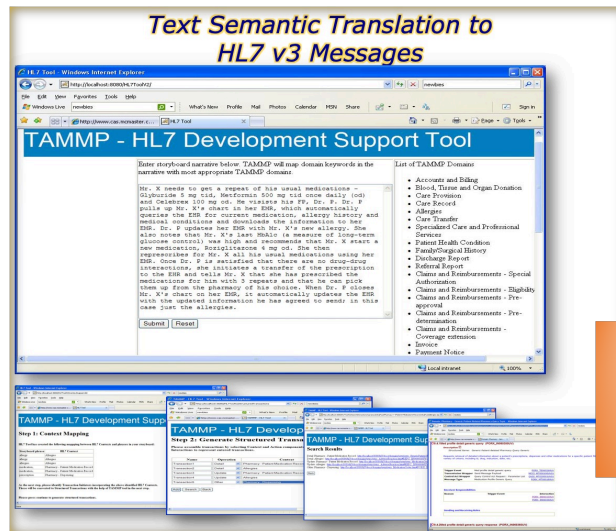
Text Semantic Translation to HL7 v3 Messages

HL7 Tool - Windows Internet Explorer

http://localhost:8080/HL7Tool%2/

newbies

File Edit View Favorites Tools Help

Windows Live newbies What's New Profile Mail Photos Calendar MSN Share Sign in

http://www.cas.mcmaster.c... HL7 Tool

Page Tools

TAMMP - HL7 Development Support Tool

Enter storyboard narrative below. TAMMP will map domain keywords in the narrative with most appropriate TAMMP domains.

Mr. X needs to get a repeat of his usual medications - Glyburide 5 mg tid, Metformin 500 mg tid once daily (od) and Celebrex 100 mg od. He visits his FP, Dr. P. Dr. P pulls up Mr. X's chart in her EMR, which automatically queries the EMR for current medication, allergy history and medical conditions and downloads the information to her EMR. Dr. P updates her EMR with Mr. X's new allergy. She also notes that Mr. X's last HbA1c (a measure of long-term glucose control) was high and recommends that Mr. X start a new medication, Rosiglitazone 4 mg od. She then represcribes for Mr. X all his usual medications using her EMR. Once Dr. P is satisfied that there are no drug-drug interactions, she initiates a transfer of the prescription to the EHR and tells Mr. X that she has prescribed the medications for him with 3 repeats and that he can pick them up from the pharmacy of his choice. When Dr. P closes Mr. X's chart on her EMR, it automatically updates the EHR with the updated information he has agreed to send; in this case just the allergies.

Submit Reset

List of TAMMP Domains

- Accounts and Billing
- Blood, Tissue and Organ Donation
- Care Provision
- Care Record
- Allergies
- Care Transfer
- Specialized Care and Professional Services
- Patient Health Condition
- Family/Surgical History
- Discharge Report
- Referral Report
- Claims and Reimbursements - Special Authorization
- Claims and Reimbursements - Eligibility
- Claims and Reimbursements - Pre-approval
- Claims and Reimbursements - Pre-determination
- Claims and Reimbursements - Coverage extension
- Invoice
- Payment Notice

Local intranet 100%

TAMMP - HL7 Development Supp

Step 1: Context Mapping

TAMMP - HL7 Development

Step 2: Generate Structured Transa

TAMMP - HL7 Development Sup

Search Results